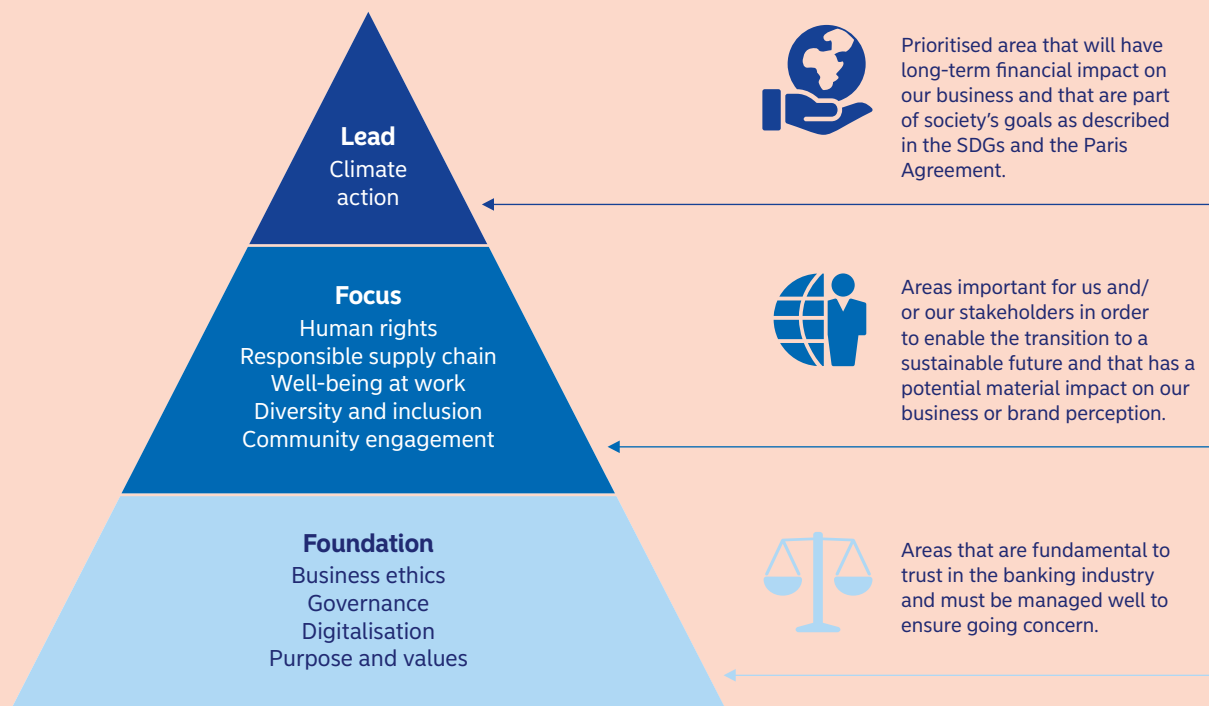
Lead
Climate action

Prioritised area that will have long-term financial impact on our business and that are part of society's goals as described in the SDGs and the Paris Agreement.

Focus
Human rights
Responsible supply chain
Well-being at work
Diversity and inclusion
Community engagement

Areas important for us and/ or our stakeholders in order to enable the transition to a sustainable future and that has a potential material impact on our business or brand perception.

Foundation
Business ethics
Governance
Digitalisation
Purpose and values

Areas that are fundamental to trust in the banking industry and must be managed well to ensure going concern.